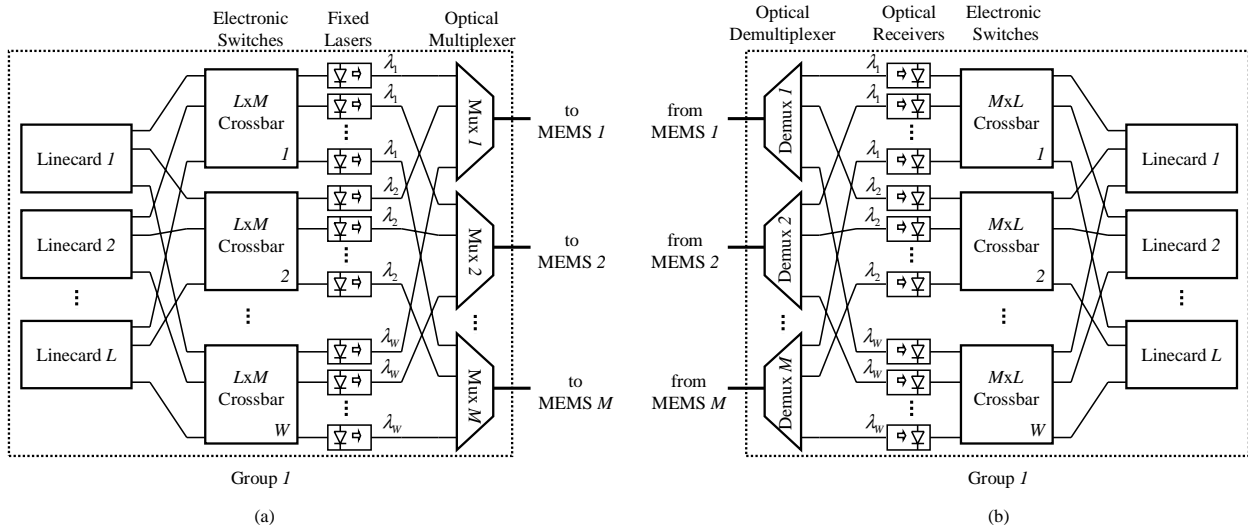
Electronic Switches

Fixed Lasers

Optical Multiplexer

Linecard $1$

Linecard $2$

⋮

Linecard $L$

$L$x$M$ Crossbar $1$

$L$x$M$ Crossbar $2$

⋮

$L$x$M$ Crossbar $W$

$\lambda_1$

$\lambda_1$

$\lambda_1$

$\lambda_2$

$\lambda_2$

$\lambda_2$

$\lambda_W$

$\lambda_W$

$\lambda_W$

Mux $1$

Mux $2$

⋮

Mux $M$

to MEMS $1$

to MEMS $2$

to MEMS $M$

Group $1$

(a)

Optical Demultiplexer

Optical Receivers

Electronic Switches

from MEMS $1$

from MEMS $2$

from MEMS $M$

Demux $1$

Demux 2

⋮

Demux $M$

$\lambda_1$

$\lambda_1$

$\lambda_1$

$\lambda_2$

$\lambda_2$

$\lambda_2$

$\lambda_W$

$\lambda_W$

$\lambda_W$

$M$x$L$ Crossbar $1$

$M$x$L$ Crossbar $2$

⋮

$M$x$L$ Crossbar $W$

Linecard $1$

Linecard $2$

⋮

Linecard $L$

Group $1$

(b)